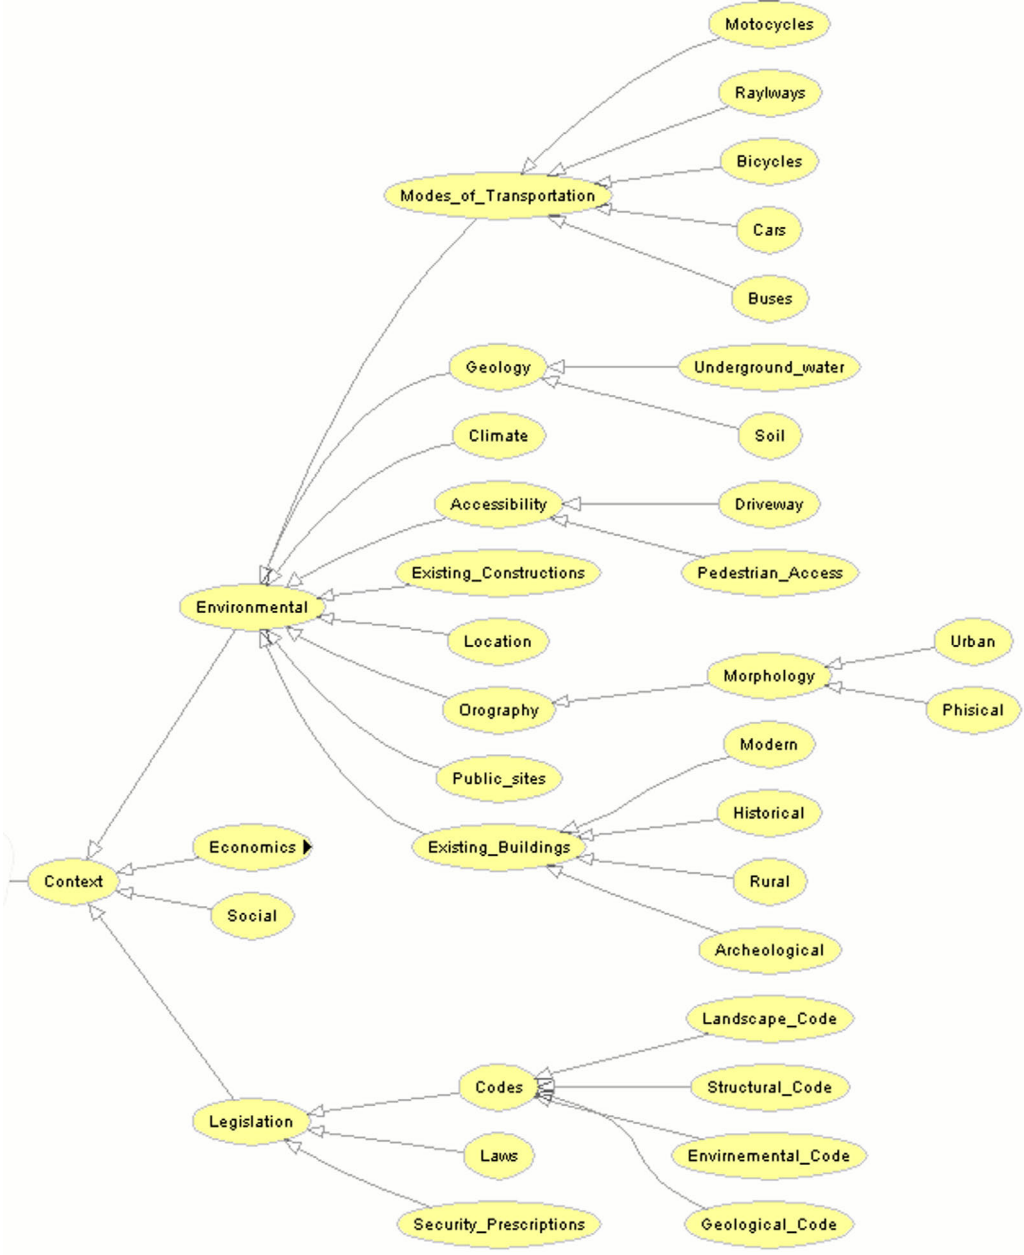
Motocycles
Raylways
Bicycles
Modes_of_Transportation
Cars
Buses
Geology
Underground_water
Soil
Climate
Accessibility
Driveway
Pedestrian_Access
Existing_Constructions
Environmental
Location
Morphology
Urban
Orography
Phisical
Public_sites
Modern
Historical
Existing_Buildings
Rural
Archeological
Economics
Context
Social
Landscape_Code
Codes
Structural_Code
Legislation
Laws
Envirnemental_Code
Security_Prescriptions
Geological_Code